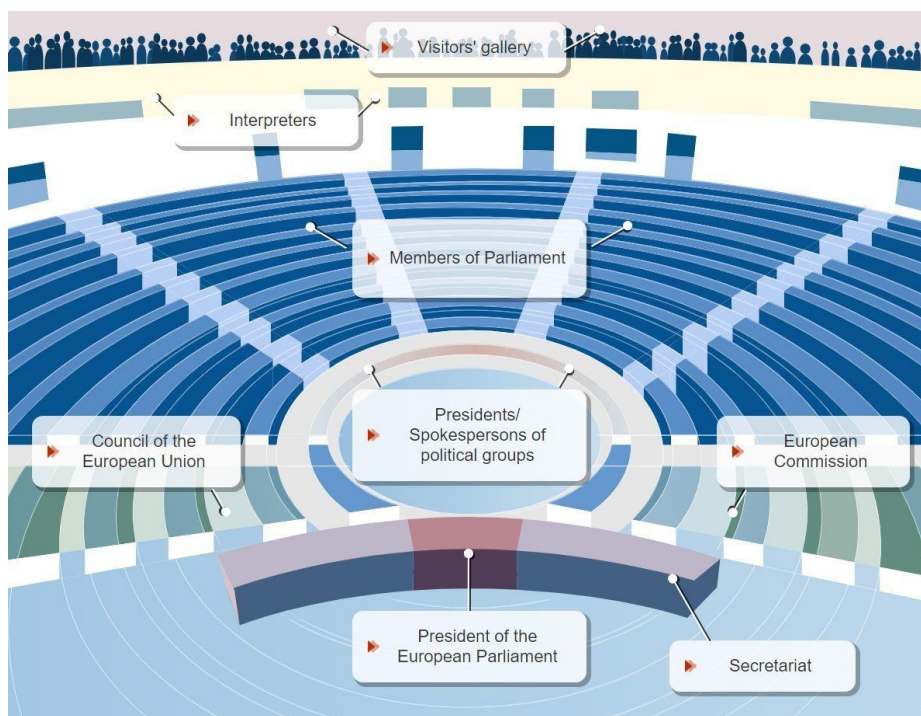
Visitors' gallery

Interpreters

Members of Parliament

Presidents/ Spokespersons of political groups

Council of the European Union

European Commission

President of the European Parliament

Secretariat